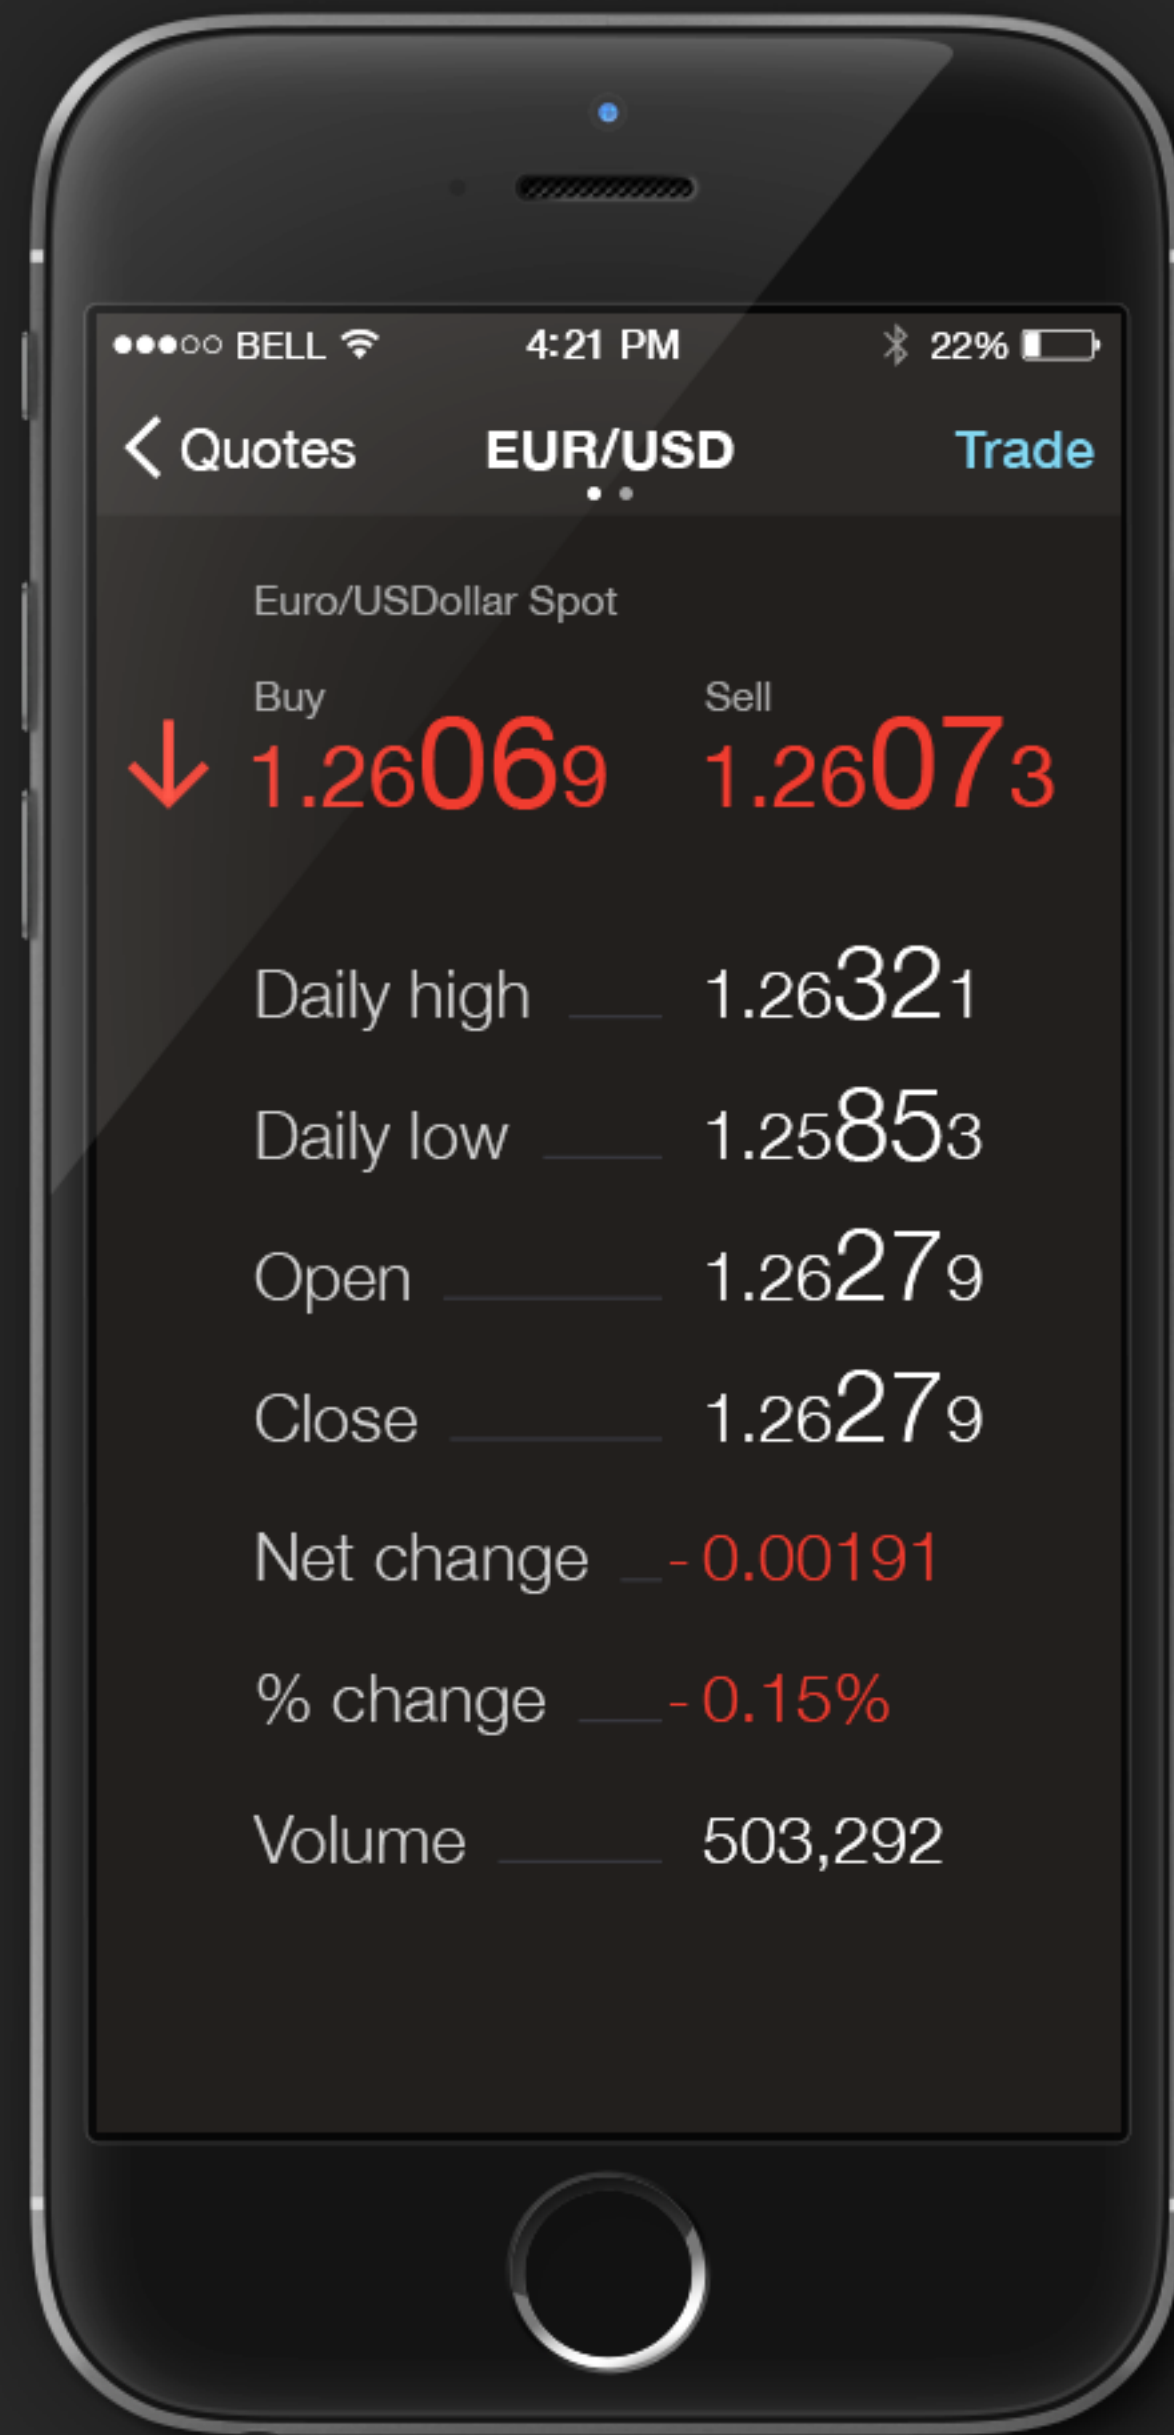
●●●○○ BELL 4:21 PM 22%

< Quotes EUR/USD Trade

Euro/USDollar Spot

Buy
↓ 1.26069

Sell
1.26073

Daily high 1.26321

Daily low 1.25853

Open 1.26279

Close 1.26279

Net change -0.00191

% change -0.15%

Volume 503,292